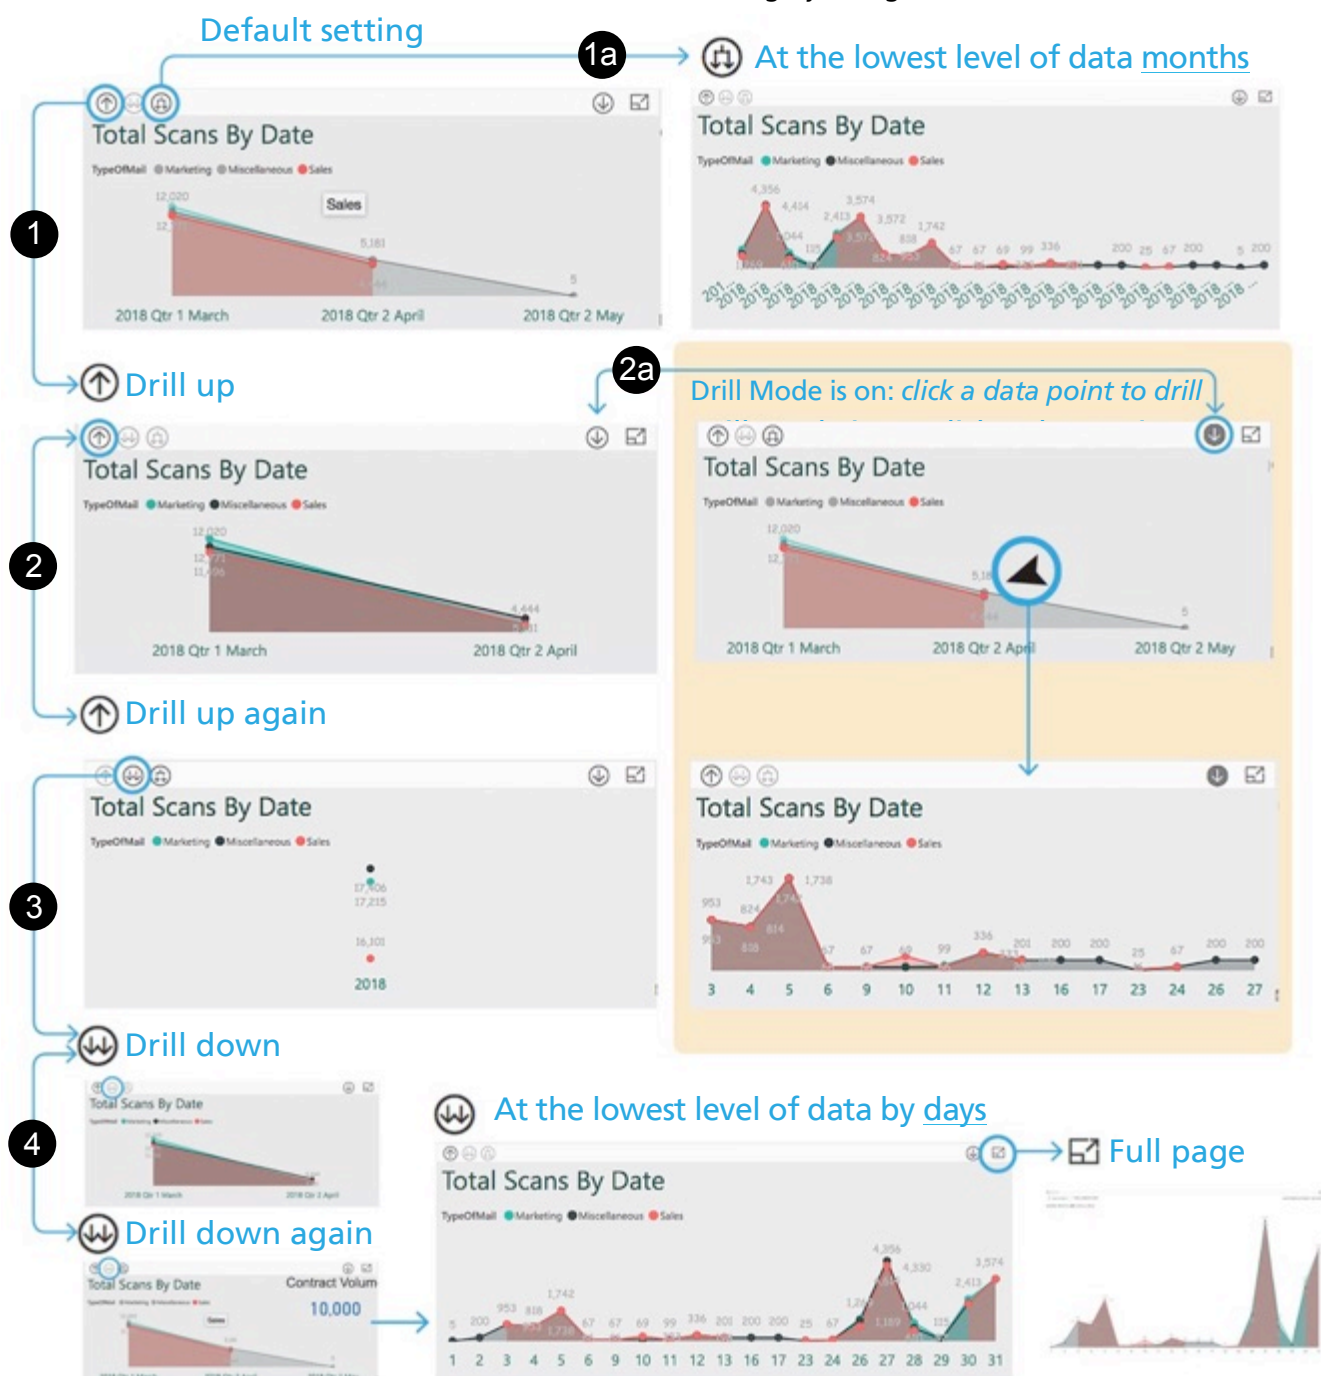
Default setting

1a

At the lowest level of data months

Total Scans By Date
TypeOfMail Marketing Miscellaneous Sales
12,020
Sales
5,181
5
2018 Qtr 1 March 2018 Qtr 2 April 2018 Qtr 2 May

Total Scans By Date
TypeOfMail Marketing Miscellaneous Sales
4,356 4,404 3,574 2,413 3,572 1,742 808 67 67 69 99 336 200 25 67 200 5 200

1

Drill up

2a

Drill Mode is on: *click a data point to drill*

Total Scans By Date
TypeOfMail Marketing Miscellaneous Sales
12,020
4,444
2018 Qtr 1 March 2018 Qtr 2 April

Total Scans By Date
TypeOfMail Marketing Miscellaneous Sales
12,020
5
2018 Qtr 1 March 2018 Qtr 2 April 2018 Qtr 2 May

2

Drill up again

Total Scans By Date
TypeOfMail Marketing Miscellaneous Sales
17,215
16,101
2018

Total Scans By Date
TypeOfMail Marketing Miscellaneous Sales
1,743 1,738 953 824 814 67 67 69 99 336 201 200 200 25 67 200 200
3 4 5 6 9 10 11 12 13 16 17 23 24 26 27

3

Drill down

4

Total Scans By Date

At the lowest level of data by days

Full page

Drill down again

Total Scans By Date
Contract Volum
10,000

Total Scans By Date
TypeOfMail Marketing Miscellaneous Sales
4,356 4,330 3,574 2,413 1,742 953 818 200 5 67 67 69 99 336 201 200 200 25 67 1,159
1 2 3 4 5 6 9 10 11 12 13 16 17 23 24 26 27 28 29 30 31